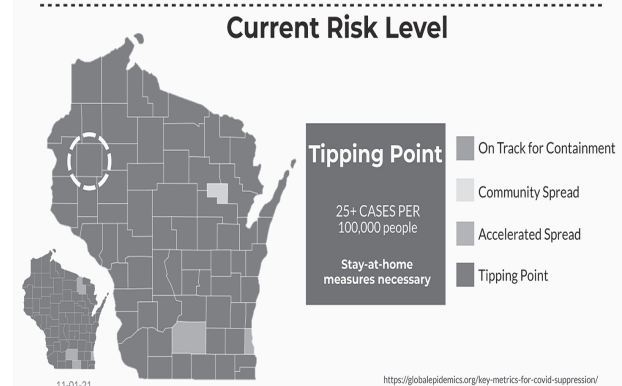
Current Risk Level

Tipping Point

25+ CASES PER 100,000 people

Stay-at-home measures necessary

On Track for Containment

Community Spread

Accelerated Spread

Tipping Point

11-01-21

https://globalepidemics.org/key-metrics-for-covid-suppression/